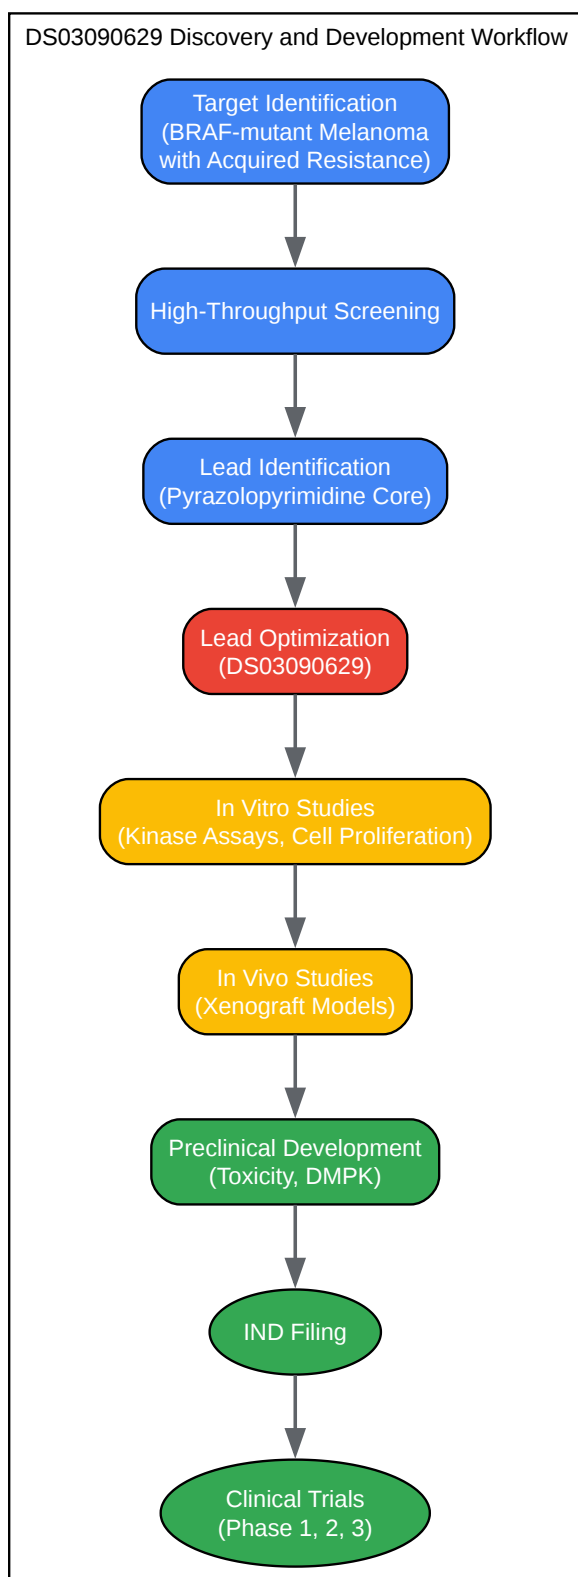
DS03090629 Discovery and Development Workflow

Target Identification (BRAF-mutant Melanoma with Acquired Resistance)

High-Throughput Screening

Lead Identification (Pyrazolopyrimidine Core)

Lead Optimization (DS03090629)

In Vitro Studies (Kinase Assays, Cell Proliferation)

In Vivo Studies (Xenograft Models)

Preclinical Development (Toxicity, DMPK)

IND Filing

Clinical Trials (Phase 1, 2, 3)